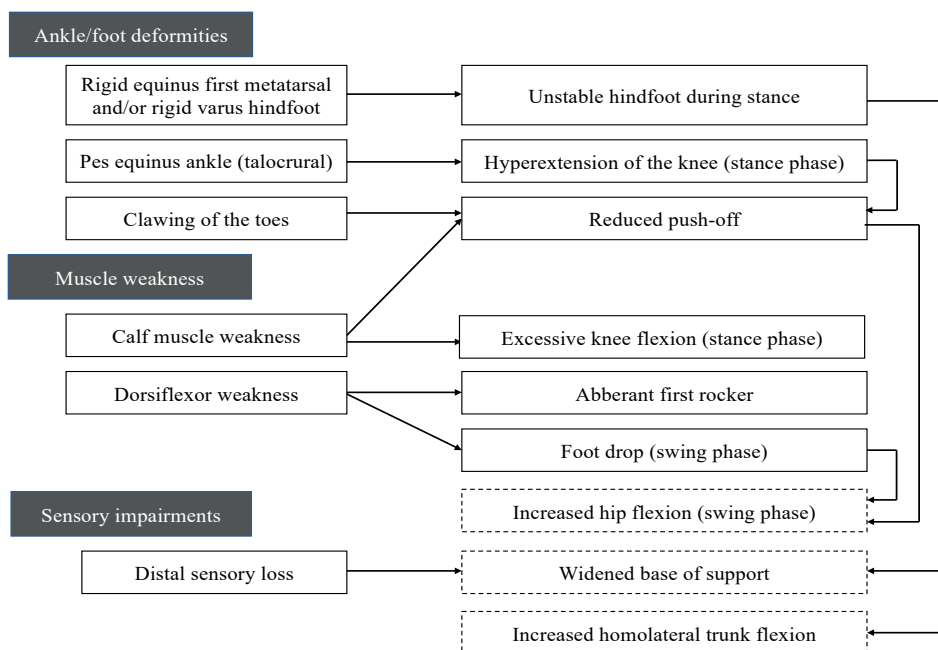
Ankle/foot deformities

Rigid equinus first metatarsal and/or rigid varus hindfoot

Unstable hindfoot during stance

Pes equinus ankle (talocrural)

Hyperextension of the knee (stance phase)

Clawing of the toes

Reduced push-off

Muscle weakness

Calf muscle weakness

Excessive knee flexion (stance phase)

Dorsiflexor weakness

Abberant first rocker

Foot drop (swing phase)

Sensory impairments

Increased hip flexion (swing phase)

Distal sensory loss

Widened base of support

Increased homolateral trunk flexion